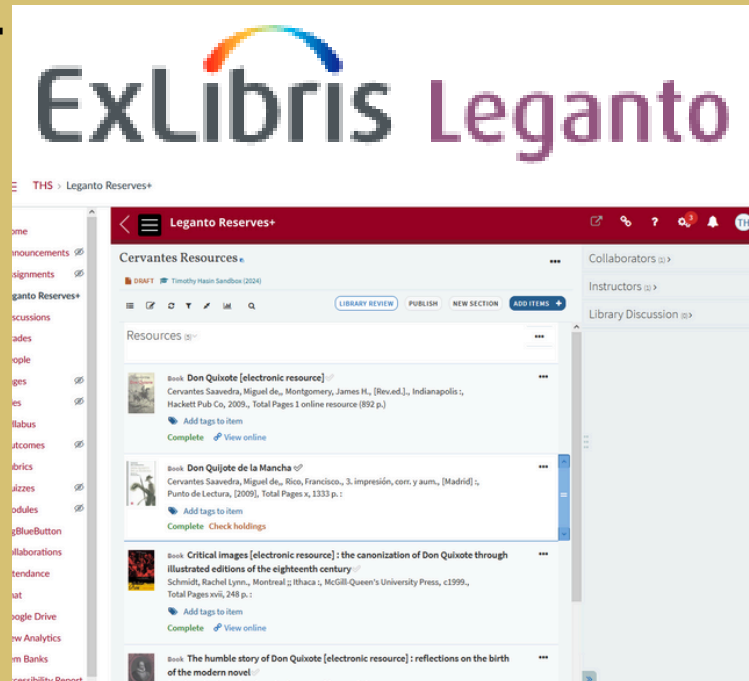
ExLibris Leganto

THS > Leganto Reserves+

ome
nnouncements
ssignments
eganto Reserves+
scussions
ades
eople
ges
es
llabus
utcomes
brics
uizzes
odules
gBlueButton
ollaborations
tendance
nat
oogle Drive
ew Analytics
em Banks
cessibility Report

Leganto Reserves+

Cervantes Resources

DRAFT Timothy Hasin Sandbox (2024)

LIBRARY REVIEW PUBLISH NEW SECTION ADD ITEMS +

Resources (5)

Book Don Quixote [electronic resource]
Cervantes Saavedra, Miguel de,, Montgomery, James H., [Rev.ed.]., Indianapolis :, Hackett Pub Co, 2009., Total Pages 1 online resource (892 p.)
Add tags to item
Complete View online

Book Don Quijote de la Mancha
Cervantes Saavedra, Miguel de,, Rico, Francisco., 3. impresión, corr. y aum., [Madrid] :, Punto de Lectura, [2009], Total Pages x, 1333 p. :
Add tags to item
Complete Check holdings

Book Critical images [electronic resource] : the canonization of Don Quixote through illustrated editions of the eighteenth century
Schmidt, Rachel Lynn., Montreal ;; Ithaca :, McGill-Queen's University Press, c1999., Total Pages xvii, 248 p. :
Add tags to item
Complete View online

Book The humble story of Don Quixote [electronic resource] : reflections on the birth of the modern novel

Collaborators (1)
Instructors (1)
Library Discussion (0)